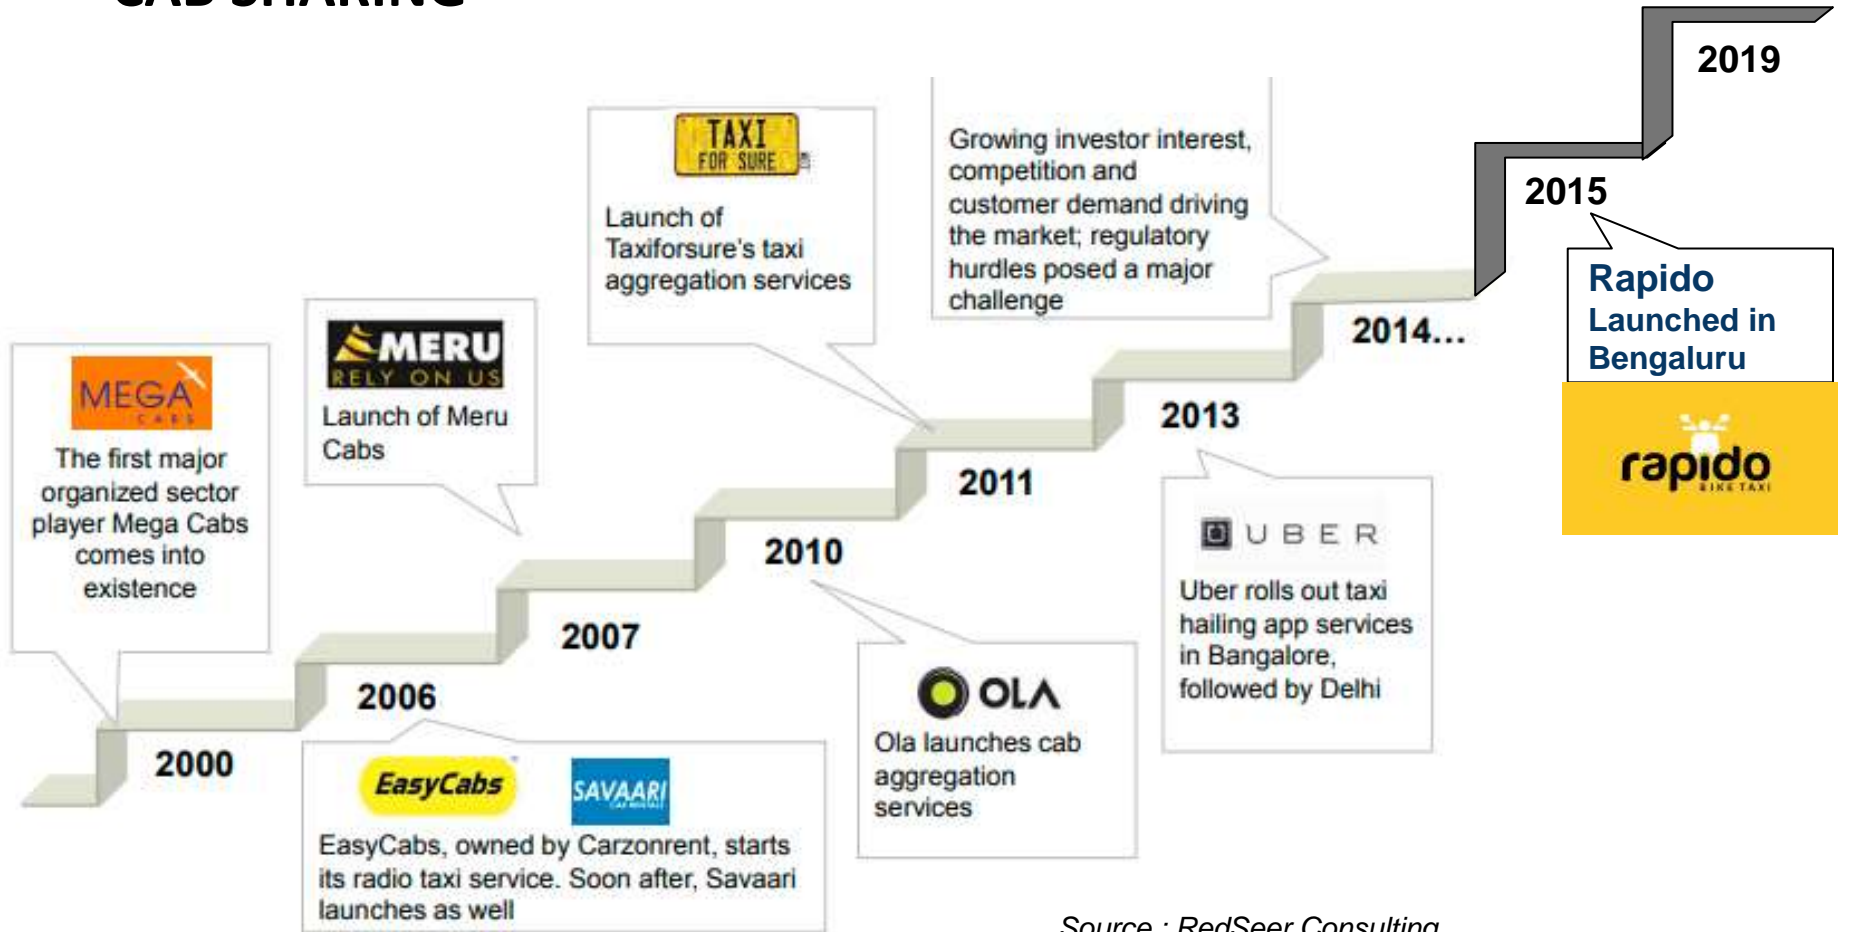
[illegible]

2019

2015

Rapido Launched in Bengaluru

rapido BIKE TAXI

TAXI FOR SURE

Launch of Taxiforsure's taxi aggregation services

Growing investor interest, competition and customer demand driving the market; regulatory hurdles posed a major challenge

2014...

MERU RELY ON US

Launch of Meru Cabs

2013

MEGA CABS

The first major organized sector player Mega Cabs comes into existence

2011

UBER

Uber rolls out taxi hailing app services in Bangalore, followed by Delhi

2010

2007

OLA

Ola launches cab aggregation services

2006

2000

EasyCabs SAVAARI

EasyCabs, owned by Carzonrent, starts its radio taxi service. Soon after, Savaari launches as well

Source : RedSeer Consulting